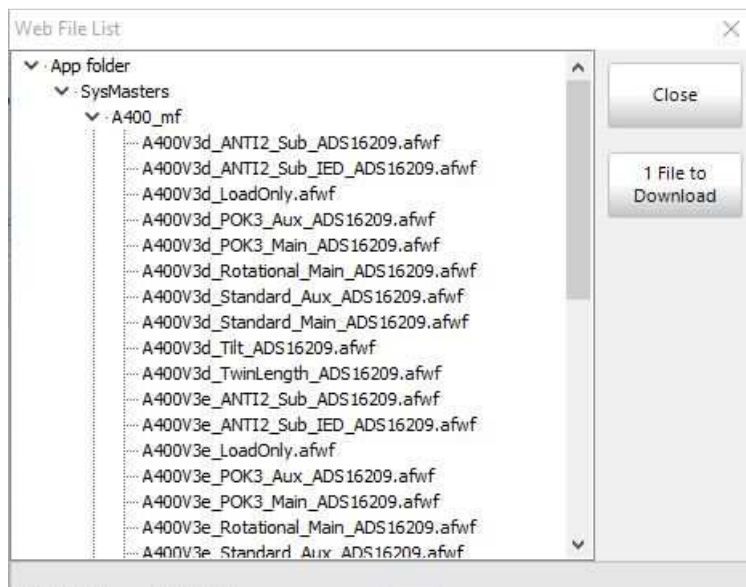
Web File List

App folder
SysMasters
A400_mf
A400V3d_ANTI2_Sub_ADS16209.afwf
A400V3d_ANTI2_Sub_IED_ADS16209.afwf
A400V3d_LoadOnly.afwf
A400V3d_POK3_Aux_ADS16209.afwf
A400V3d_POK3_Main_ADS16209.afwf
A400V3d_Rotational_Main_ADS16209.afwf
A400V3d_Standard_Aux_ADS16209.afwf
A400V3d_Standard_Main_ADS16209.afwf
A400V3d_Tilt_ADS16209.afwf
A400V3d_TwinLength_ADS16209.afwf
A400V3e_ANTI2_Sub_ADS16209.afwf
A400V3e_ANTI2_Sub_IED_ADS16209.afwf
A400V3e_LoadOnly.afwf
A400V3e_POK3_Aux_ADS16209.afwf
A400V3e_POK3_Main_ADS16209.afwf
A400V3e_Rotational_Main_ADS16209.afwf
A400V3e_Standard_Aux_ADS16209.afwf

Close

1 File to Download